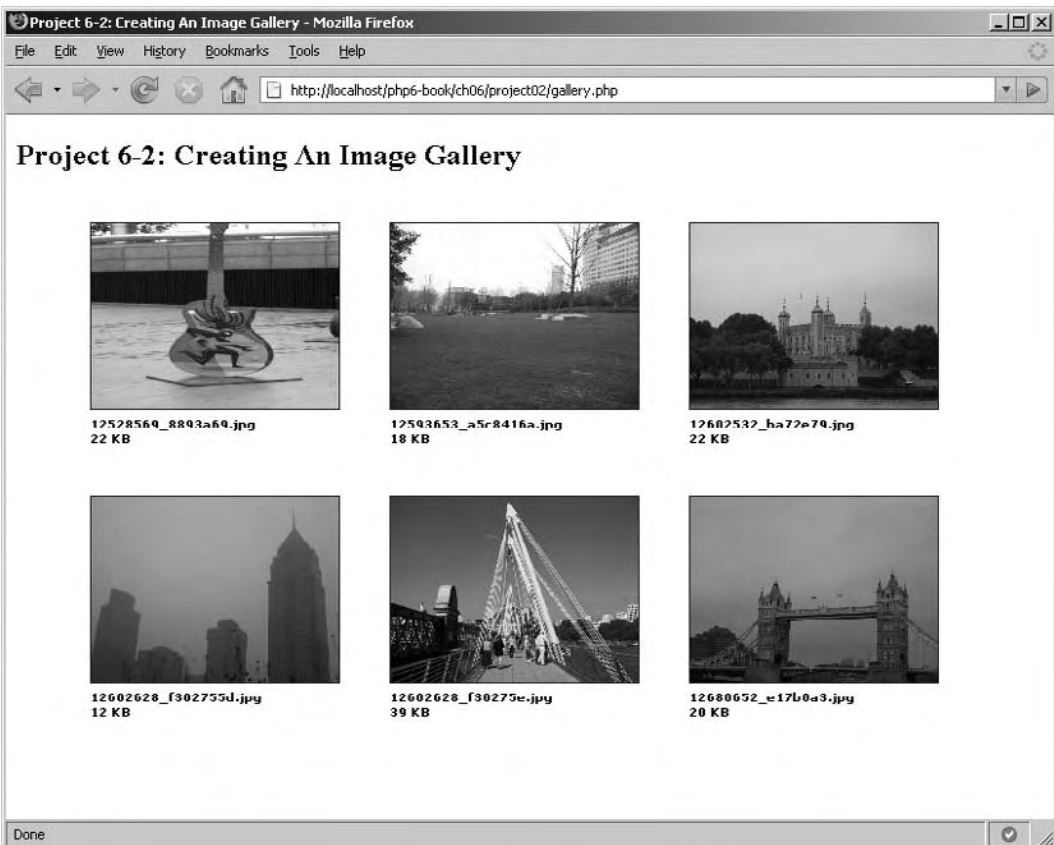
Project 6-2: Creating An Image Gallery - Mozilla Firefox

File Edit View History Bookmarks Tools Help

http://localhost/php6-book/ch06/project02/gallery.php

Project 6-2: Creating An Image Gallery

12528569_8893a69.jpg
22 KB

12593653_a5c8416a.jpg
18 KB

12602532_ba72e79.jpg
22 KB

12602628_f302755d.jpg
12 KB

12602628_f30275e.jpg
39 KB

12680652_e17b0a3.jpg
20 KB

Done